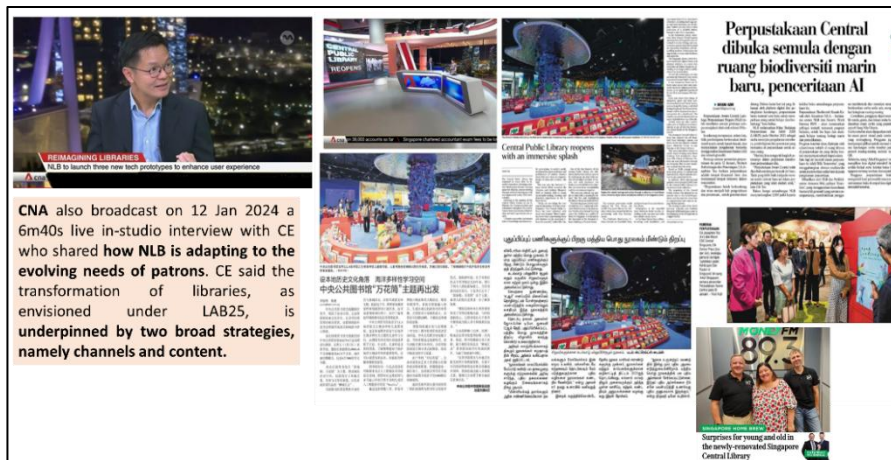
REIMAGINING LIBRARIES
NLB to launch three new tech prototypes to enhance user experience
CNA

CNA also broadcast on 12 Jan 2024 a 6m40s live in-studio interview with CE who shared how NLB is adapting to the evolving needs of patrons. CE said the transformation of libraries, as envisioned under LAB25, is underpinned by two broad strategies, namely channels and content.

CENTRAL PUBLIC LIBRARY REOPENS

中央公共图书馆"万花筒"主题再出发

Central Public Library reopens with an immersive splash

Perpustakaan Central dibuka semula dengan ruang biodiversiti marin baru, penceritaan AI

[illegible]

MONEY FM 89.3

Surprises for young and old in the newly-renovated Singapore Central Library